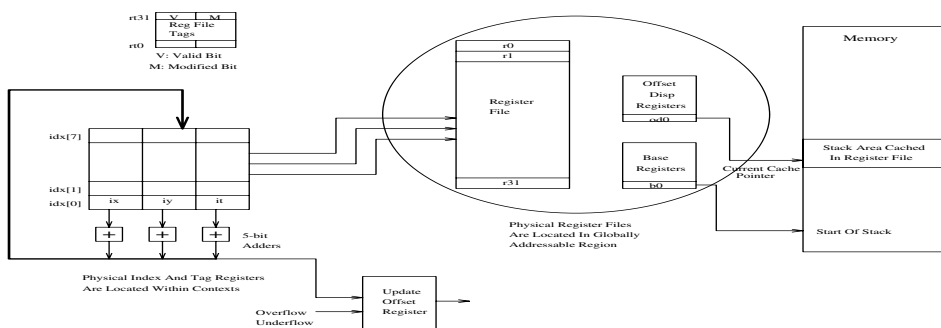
rt31 V M
Reg File
Tags
rt0
V: Valid Bit
M: Modified Bit

idx[7]
idx[1]
idx[0]
ix
iy
it
+
+
+
5-bit
Adders

Physical Index And Tag Registers
Are Located Within Contexts

r0
r1
Register
File
r31

Offset
Disp
Registers
od0

Base
Registers
b0

Physical Register Files
Are Located In Globally
Addressable Region

Current Cache
Pointer

Memory

Stack Area Cached
In Register File

Start Of Stack

Update
Offset
Register

Overflow
Underflow